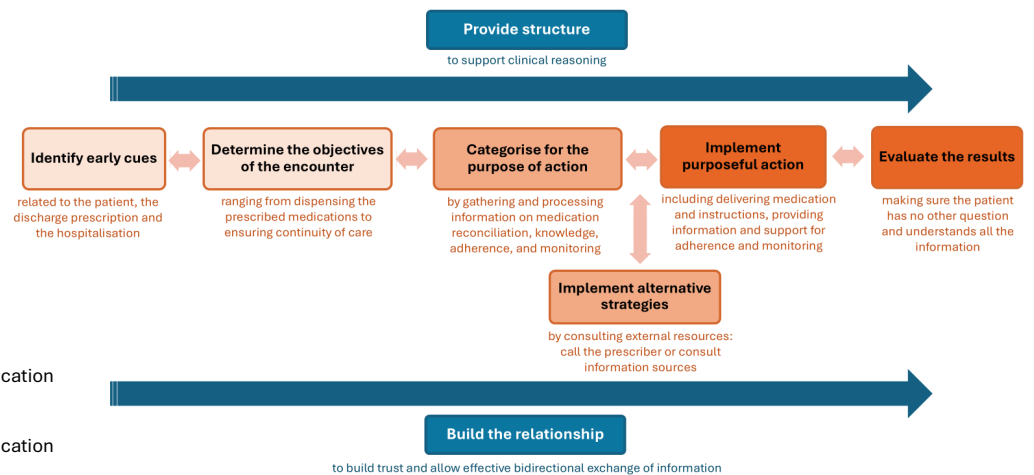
Provide structure

to support clinical reasoning

Identify early cues

related to the patient, the discharge prescription and the hospitalisation

Determine the objectives of the encounter

ranging from dispensing the prescribed medications to ensuring continuity of care

Categorise for the purpose of action

by gathering and processing information on medication reconciliation, knowledge, adherence, and monitoring

Implement purposeful action

including delivering medication and instructions, providing information and support for adherence and monitoring

Evaluate the results

making sure the patient has no other question and understands all the information

Implement alternative strategies

by consulting external resources: call the prescriber or consult information sources

cation

cation

Build the relationship

to build trust and allow effective bidirectional exchange of information